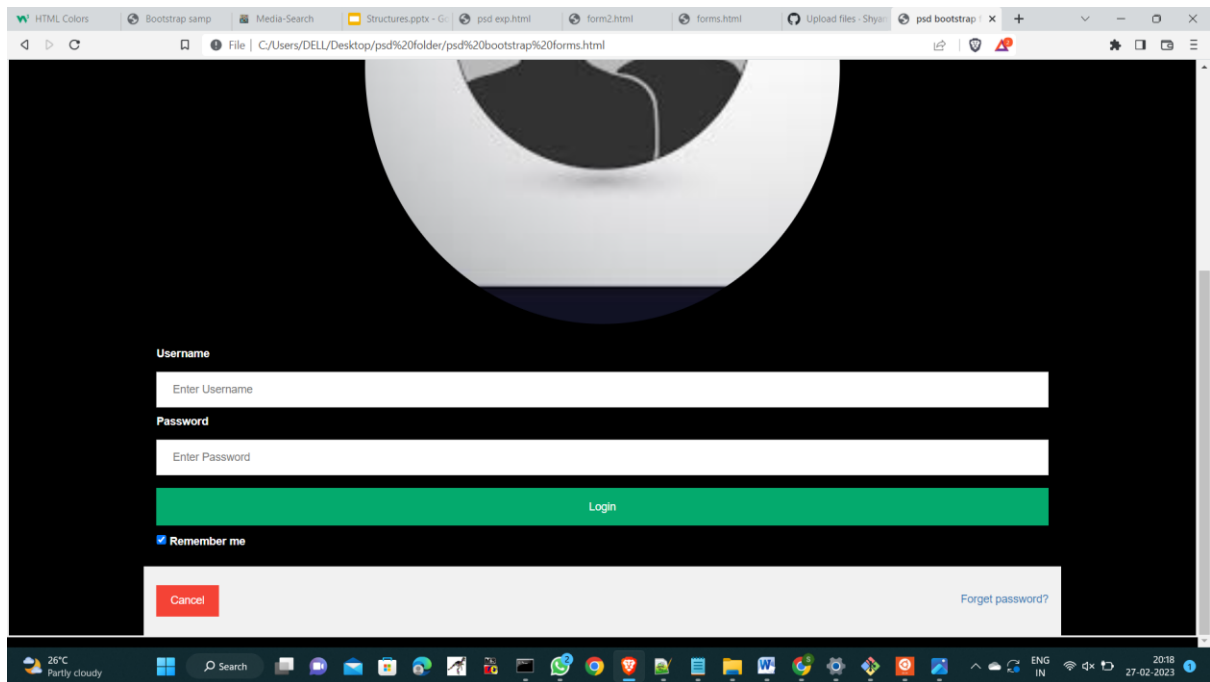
HTML Colors
Bootstrap samp
Media-Search
Structures.pptx - Go
psd exp.html
form2.html
forms.html
Upload files · Shyan
psd bootstrap

File | C:/Users/DELL/Desktop/psd%20folder/psd%20bootstrap%20forms.html

Username
Enter Username
Password
Enter Password
Login
Remember me

Cancel
Forget password?

26°C
Partly cloudy
Search
ENG
IN
20:18
27-02-2023